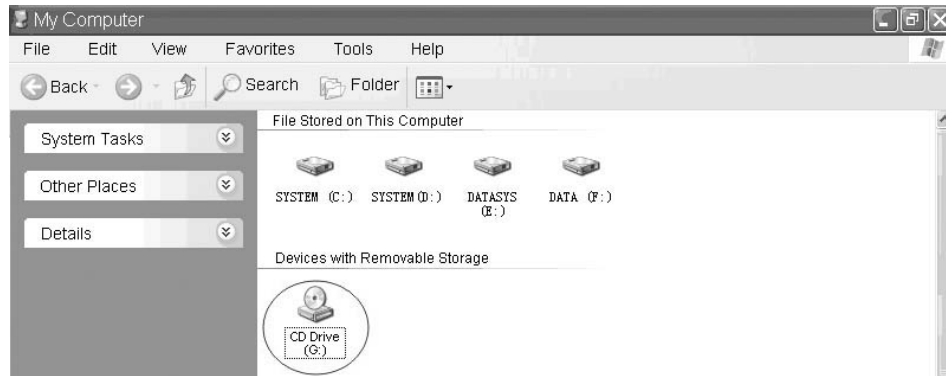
My Computer

File Edit View Favorites Tools Help

Back Search Folder

System Tasks

Other Places

Details

File Stored on This Computer

SYSTEM (C:) SYSTEM (D:) DATASYS (E:) DATA (F:)

Devices with Removable Storage

CD Drive (G:)